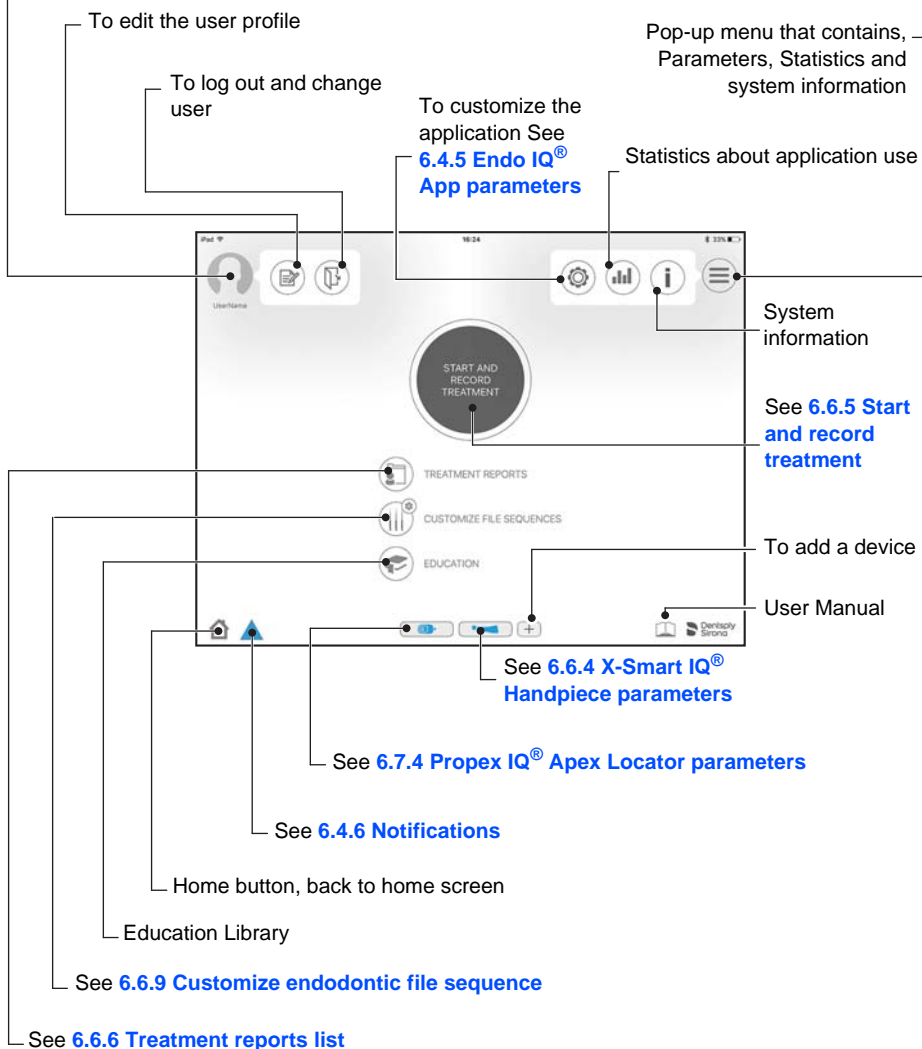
To edit the user profile

To log out and change user

Pop-up menu that contains, Parameters, Statistics and system information

To customize the application See **6.4.5 Endo IQ® App parameters**

Statistics about application use

iPad

16:24

33%

UserName

System information

START AND RECORD TREATMENT

See **6.6.5 Start and record treatment**

TREATMENT REPORTS

CUSTOMIZE FILE SEQUENCES

EDUCATION

To add a device

User Manual

Dentsply Sirona

See **6.6.4 X-Smart IQ® Handpiece parameters**

See **6.7.4 Propex IQ® Apex Locator parameters**

See **6.4.6 Notifications**

Home button, back to home screen

Education Library

See **6.6.9 Customize endodontic file sequence**

See **6.6.6 Treatment reports list**